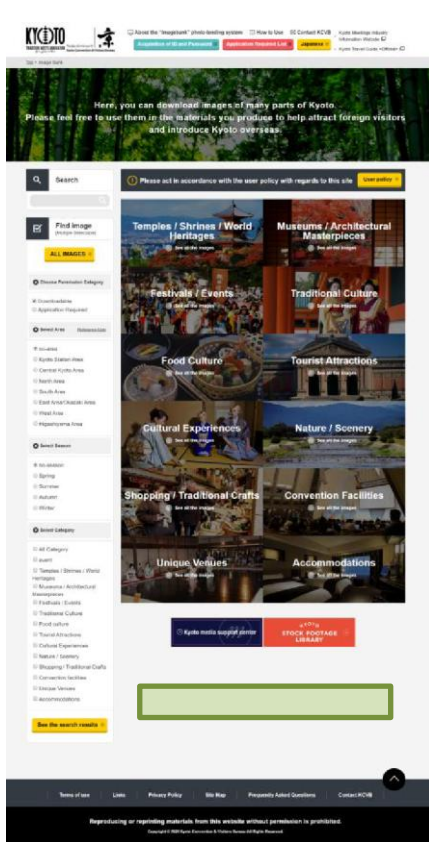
KYOTO

About the "imagebank" photo-lending system | How to Use | Contact KCVB | Kyoto Meetings Industry Information Website | Kyoto Travel Guide

Acquisition of ID and Password | Application Required List | Japanese

Top > Image Bank

Here, you can download images of many parts of Kyoto.
Please feel free to use them in the materials you produce to help attract foreign visitors and introduce Kyoto overseas.

Search

Find image

ALL IMAGES

Choose Permission Category
Downloadable
Application Required

Select Area
Kyoto Station Area
Central Kyoto Area
North Area
South Area
East Area
West Area

Select Season
Spring
Summer
Autumn
Winter

Select Category
All Category
Temples / Shrines / World Heritages
Museums / Architectural Masterpieces
Festivals / Events
Traditional Culture
Food culture
Tourist Attractions
Cultural Experiences
Nature / Scenery
Shopping / Traditional Crafts
Convention facilities
Unique Venues
Accommodations

See the search results

Please act in accordance with the user policy with regards to this site | User policy

Temples / Shrines / World Heritages
See all the images

Museums / Architectural Masterpieces
See all the images

Festivals / Events
See all the images

Traditional Culture
See all the images

Food Culture
See all the images

Tourist Attractions
See all the images

Cultural Experiences
See all the images

Nature / Scenery
See all the images

Shopping / Traditional Crafts
See all the images

Convention Facilities
See all the images

Unique Venues
See all the images

Accommodations
See all the images

Kyoto media support center

KYOTO STOCK FOOTAGE LIBRARY

Terms of use | Links | Privacy Policy | Site Map | Frequently Asked Questions | Contact KCVB

Reproducing or reprinting materials from this website without permission is prohibited.

Copyright © Kyoto Convention & Visitors Bureau All Rights Reserved.